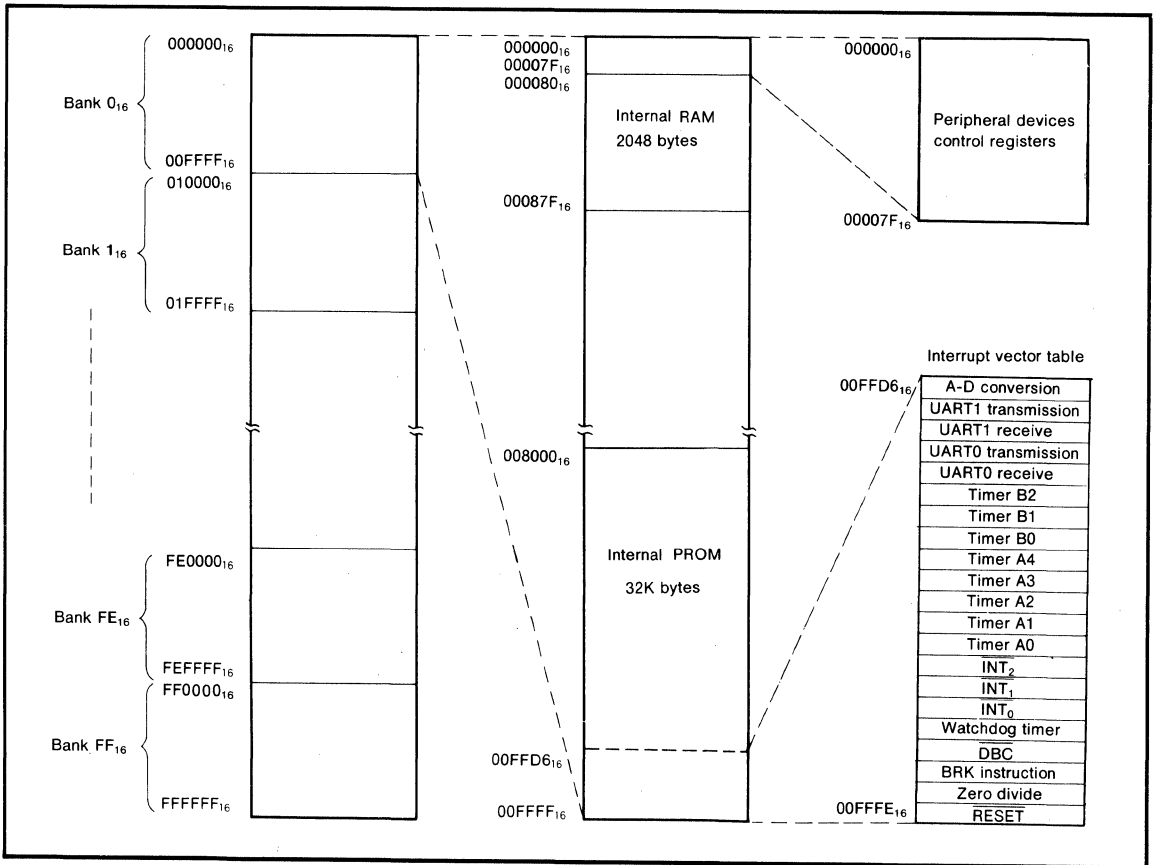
$000000_{16}$

Bank $0_{16}$

$00FFFF_{16}$

$010000_{16}$

Bank $1_{16}$

$01FFFF_{16}$

$FE0000_{16}$

Bank $FE_{16}$

$FEFFFF_{16}$

$FF0000_{16}$

Bank $FF_{16}$

$FFFFFF_{16}$

$000000_{16}$
$00007F_{16}$
$000080_{16}$

Internal RAM
2048 bytes

$00087F_{16}$

$008000_{16}$

Internal PROM
32K bytes

$00FFD6_{16}$

$00FFFF_{16}$

$000000_{16}$

Peripheral devices control registers

$00007F_{16}$

Interrupt vector table

$00FFD6_{16}$

A-D conversion
UART1 transmission
UART1 receive
UART0 transmission
UART0 receive
Timer B2
Timer B1
Timer B0
Timer A4
Timer A3
Timer A2
Timer A1
Timer A0
$\overline{INT_2}$
$\overline{INT_1}$
$\overline{INT_0}$
Watchdog timer
$\overline{DBC}$
BRK instruction
Zero divide
$\overline{RESET}$

$00FFFE_{16}$